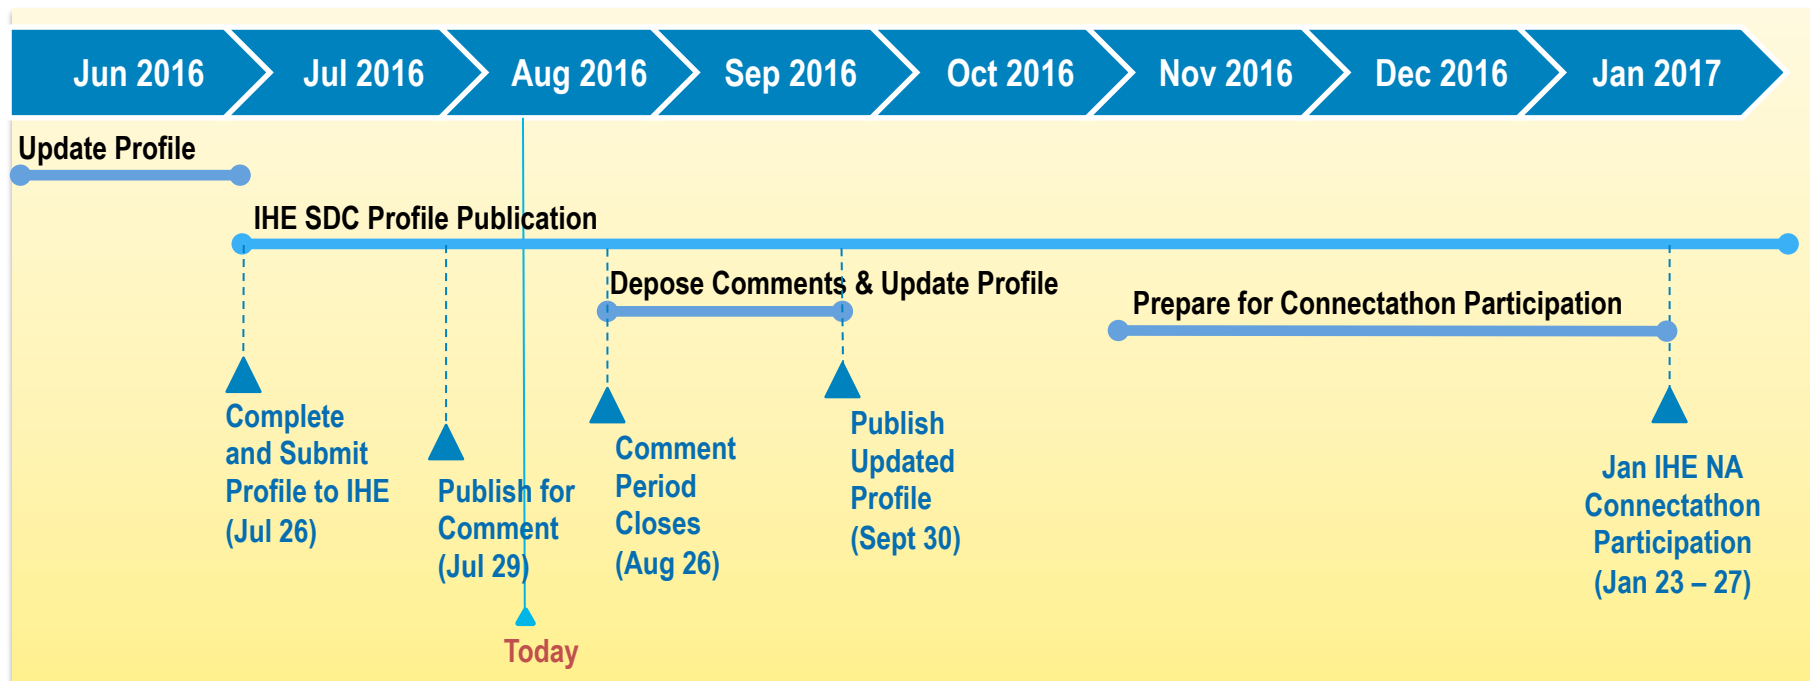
Jun 2016
Jul 2016
Aug 2016
Sep 2016
Oct 2016
Nov 2016
Dec 2016
Jan 2017

Update Profile

IHE SDC Profile Publication

Depose Comments & Update Profile

Prepare for Connectathon Participation

Complete and Submit Profile to IHE (Jul 26)

Publish for Comment (Jul 29)

Comment Period Closes (Aug 26)

Publish Updated Profile (Sept 30)

Jan IHE NA Connectathon Participation (Jan 23 – 27)

Today